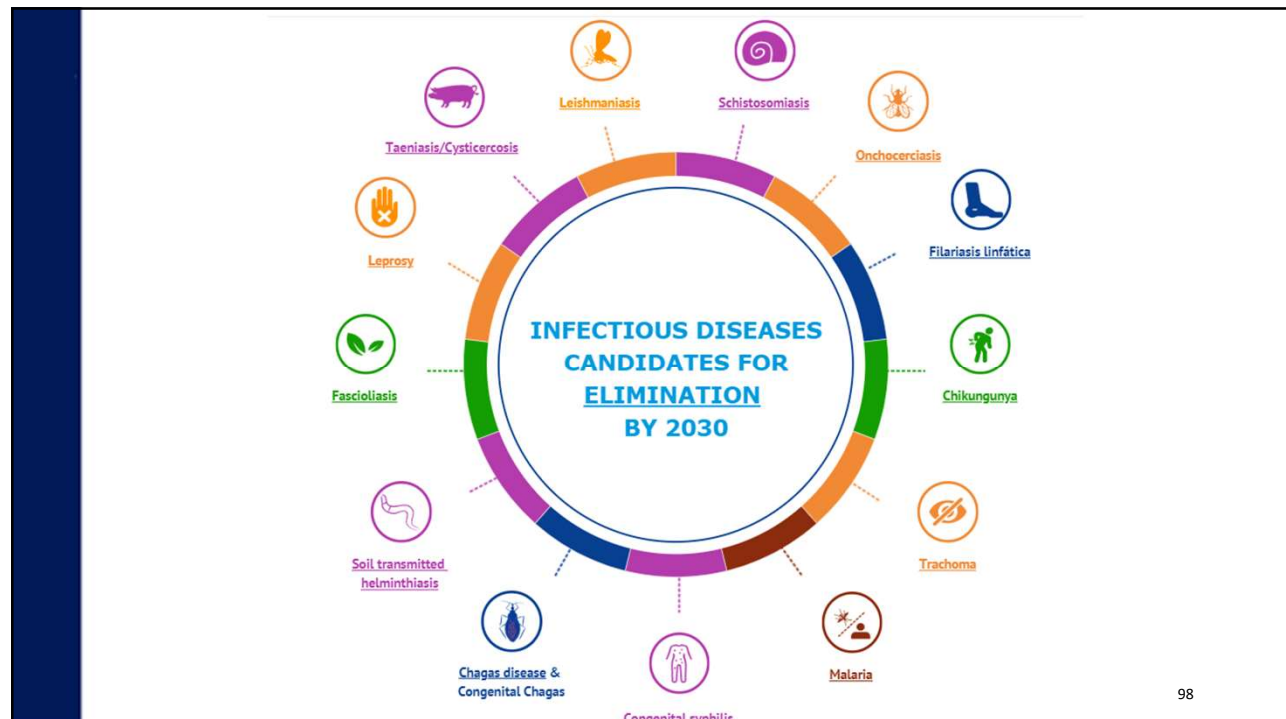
Leishmaniasis

Schistosomiasis

Taeniasis/Cysticercosis

Onchocerciasis

Leprosy

Filariasis linfática

INFECTIOUS DISEASES CANDIDATES FOR ELIMINATION BY 2030

Fascioliasis

Chikungunya

Soil transmitted helminthiasis

Trachoma

Chagas disease & Congenital Chagas

Malaria

Congenital syphilis

98